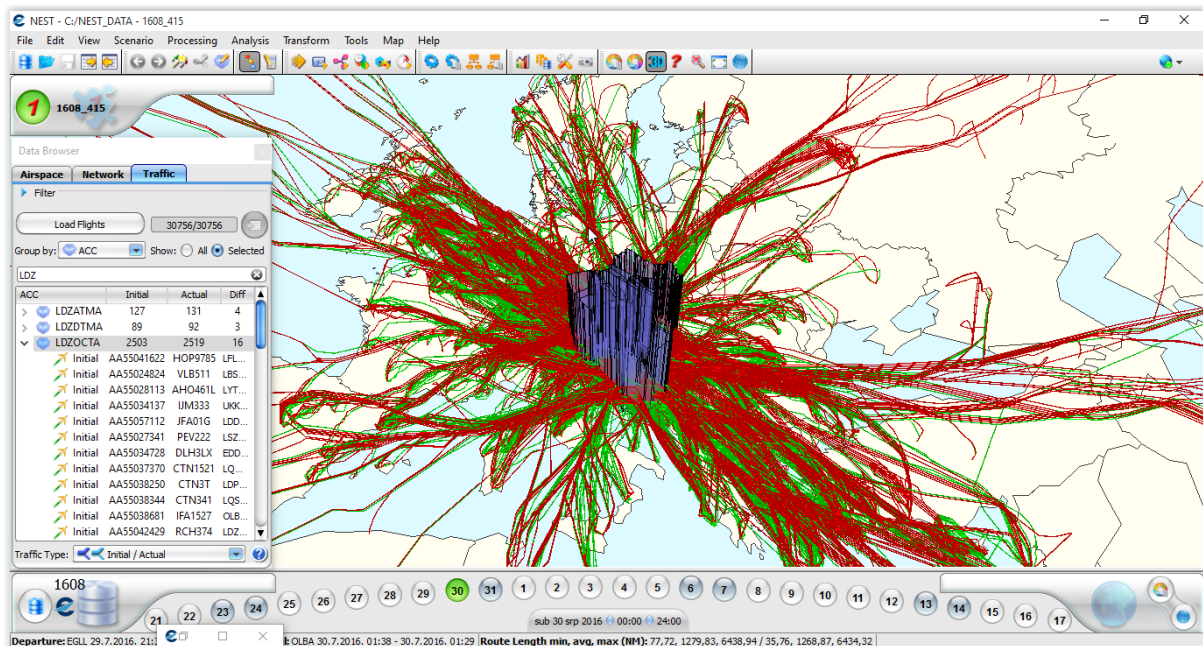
NEST - C:/NEST_DATA - 1608_415

File Edit View Scenario Processing Analysis Transform Tools Map Help

1 1608_415

Data Browser

Airspace Network Traffic

Filter

Load Flights 30756/30756

Group by: ACC Show: All Selected

LDZ

| ACC | Initial | Actual | Diff |
|---|---|---|---|
| LDZATMA | 127 | 131 | 4 |
| LDZDTMA | 89 | 92 | 3 |
| LDZOCTA | 2503 | 2519 | 16 |
| Initial AA55041622 | HOP9785 | LFL... | |
| Initial AA55024824 | VLB511 | LBS... | |
| Initial AA55028113 | AHO461L | LYT... | |
| Initial AA55034137 | IJM333 | UKK... | |
| Initial AA55057112 | JFA01G | LDD... | |
| Initial AA55027341 | PEV222 | LSZ... | |
| Initial AA55034728 | DLH3LX | EDD... | |
| Initial AA55037370 | CTN1521 | LQ... | |
| Initial AA55038250 | CTN3T | LDP... | |
| Initial AA55038344 | CTN341 | LQS... | |
| Initial AA55038681 | IFA1527 | OLB... | |
| Initial AA55042429 | RCH374 | LDZ... | |

Traffic Type: Initial / Actual

1608

21 22 23 24 25 26 27 28 29 30 31 1 2 3 4 5 6 7 8 9 10 11 12 13 14 15 16 17

sub 30 srp 2016 00:00 24:00

Departure: EGLL 29.7.2016. 21: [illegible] l: OLBA 30.7.2016. 01:38 - 30.7.2016. 01:29 Route Length min, avg, max (NM): 77,72, 1279,83, 6438,94 / 35,76, 1268,87, 6434,32